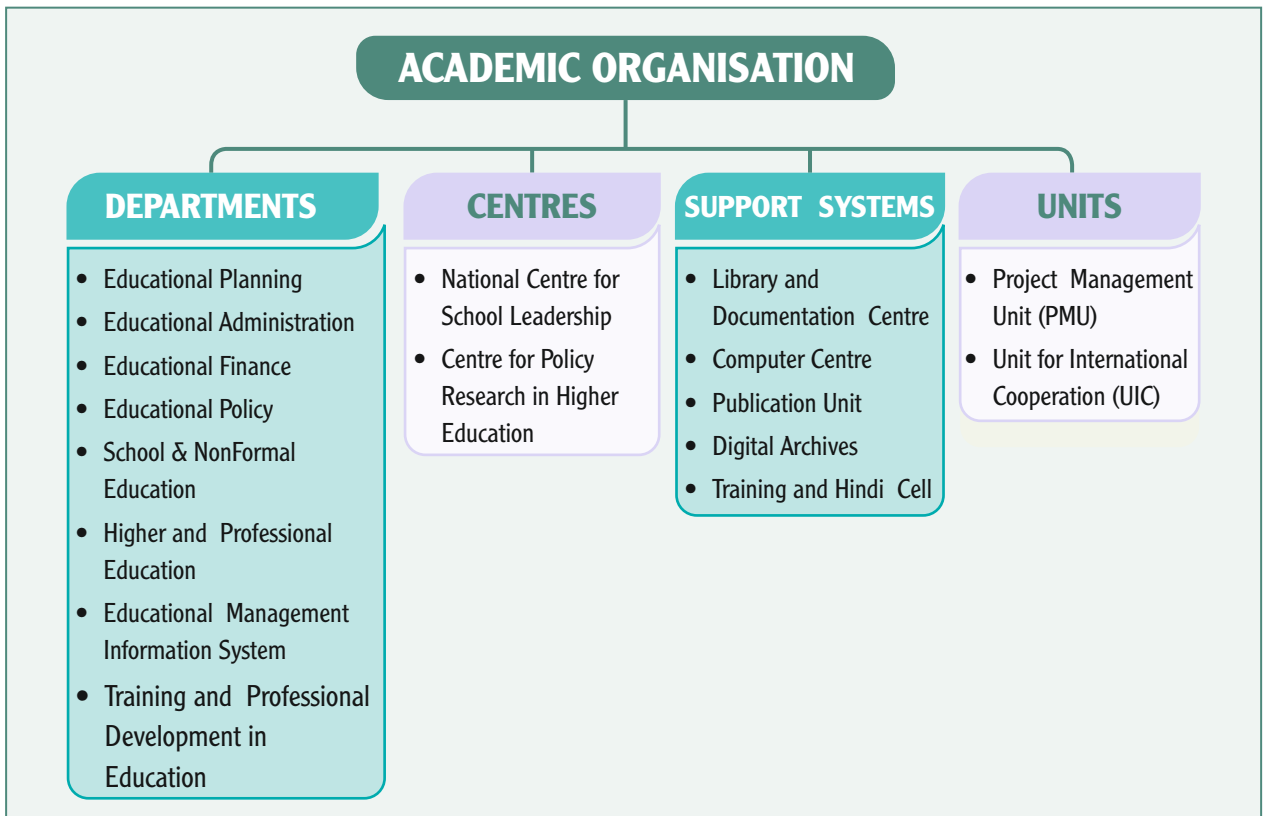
ACADEMIC ORGANISATION

DEPARTMENTS

- Educational Planning
- Educational Administration
- Educational Finance
- Educational Policy
- School & NonFormal Education
- Higher and Professional Education
- Educational Management Information System
- Training and Professional Development in Education

CENTRES

- National Centre for School Leadership
- Centre for Policy Research in Higher Education

SUPPORT SYSTEMS

- Library and Documentation Centre
- Computer Centre
- Publication Unit
- Digital Archives
- Training and Hindi Cell

UNITS

- Project Management Unit (PMU)
- Unit for International Cooperation (UIC)